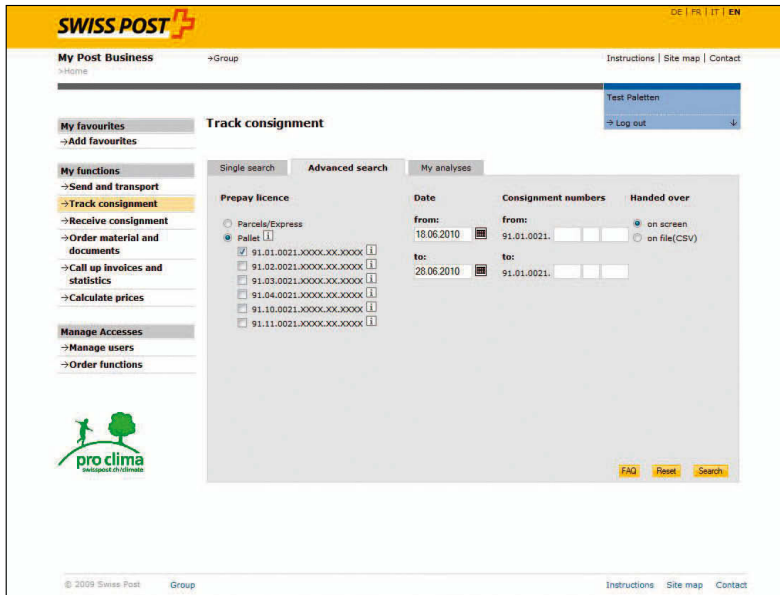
SWISS POST

DE | FR | IT | EN

My Post Business
→Home

→Group

Instructions | Site map | Contact

Test Paletten

→ Log out

My favourites
→Add favourites

My functions
→Send and transport
→Track consignment
→Receive consignment
→Order material and documents
→Call up invoices and statistics
→Calculate prices

Manage Accesses
→Manage users
→Order functions

pro clima
swisspost.ch/climate

Track consignment

Single search | Advanced search | My analyses

Prepay licence

Parcels/Express
Pallet i
91.01.0021.XXXX.XX.XXXX i
91.02.0021.XXXX.XX.XXXX i
91.03.0021.XXXX.XX.XXXX i
91.04.0021.XXXX.XX.XXXX i
91.10.0021.XXXX.XX.XXXX i
91.11.0021.XXXX.XX.XXXX i

Date
from:
18.06.2010
to:
28.06.2010

Consignment numbers
from:
91.01.0021.
to:
91.01.0021.

Handed over
on screen
on file(CSV)

FAQ | Reset | Search

© 2009 Swiss Post | Group | Instructions | Site map | Contact